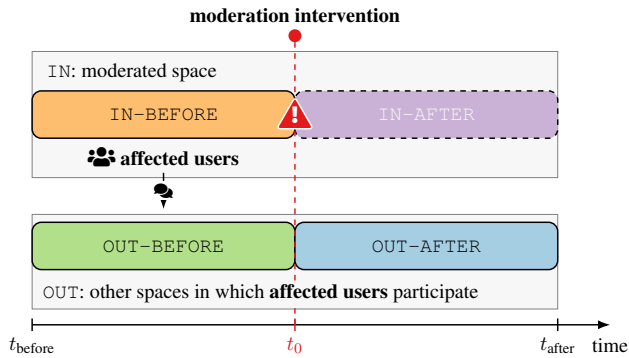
moderation intervention

IN: moderated space

IN-BEFORE

IN-AFTER

affected users

OUT-BEFORE

OUT-AFTER

OUT: other spaces in which **affected users** participate

$t_{\text{before}}$

$t_0$

$t_{\text{after}}$

time